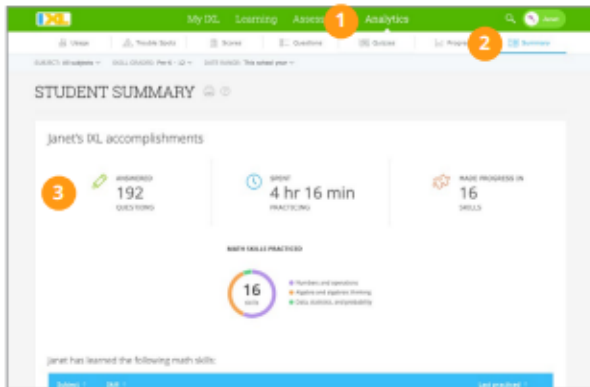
IXL My IXL Learning Assess 1 Analytics

Usage Trouble Spots Scores Questions Quizzes Progress 2 Summary

SUBJECT: All subjects GRADE: Pre-K – 12 DATE RANGE: This school year

STUDENT SUMMARY

Janet's IXL accomplishments

3

ANSWERED
192
QUESTIONS

SPENT
4 hr 16 min
PRACTICING

MADE PROGRESS IN
16
SKILLS

MATH SKILLS PRACTICED

16
SKILLS

Numbers and operations
Algebra and algebraic thinking
Data, statistics, and probability

Janet has learned the following math skills:

Subject Skill Last practiced